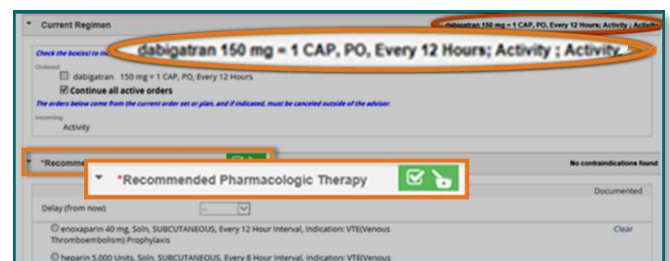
Current Regimen

dabigatran 150 mg = 1 CAP, PO, Every 12 Hours; Activity ; Activity

Check the box(es) to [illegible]

dabigatran 150 mg = 1 CAP, PO, Every 12 Hours; Activity ; Activity...

Ordered

dabigatran 150 mg = 1 CAP, PO, Every 12 Hours

Continue all active orders

The orders below come from the current order set or plan, and if indicated, must be canceled outside of the advisor.

Incoming

Activity

*Recommended Pharmacologic Therapy

No contraindications found

Documented

Delay (from now)

enoxaparin 40 mg, Soln, SUBCUTANEOUS, Every 12 Hour Interval, indication: VTE(Venous Thromboembolism) Prophylaxis

Clear

heparin 5,000 Units, Soln, SUBCUTANEOUS, Every 8 Hour Interval, indication: VTE(Venous